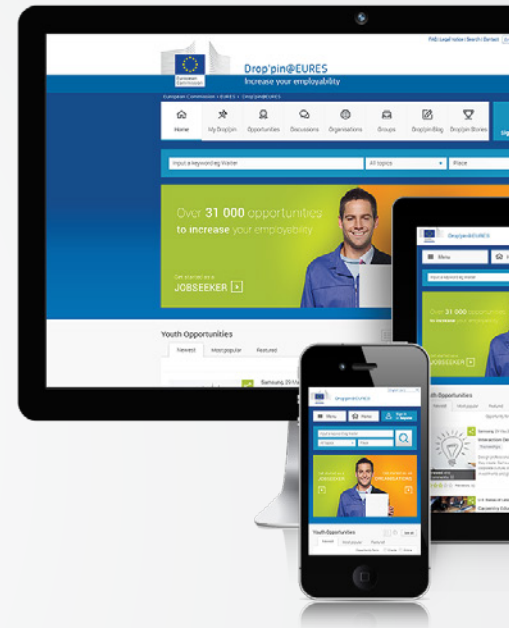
FAQ | Legal notice | Search | Contact

European Commission

Drop'pin@EURES

Increase your employability

European Commission > EURES > Drop'pin@EURES

Home My Drop'pin Opportunities Discussions Organisations Groups Drop'pin Blog Drop'pin Stories

Input a keyword eg Welder

All topics

Place

Over 31 000 opportunities to increase your employability

Get started as a

JOBSEEKER

Youth Opportunities

Newest Most popular Featured

Samsung

Drop'pin@EURES

Menu

Over 31 000 opportunities to increase your employability

JOBSEEKER

Youth Opportunities

Newest Most popular Featured

Drop'pin@EURES

Menu Home

JOBSEEKER

ORGANISATIONS

Youth Opportunities

Newest Most popular Featured